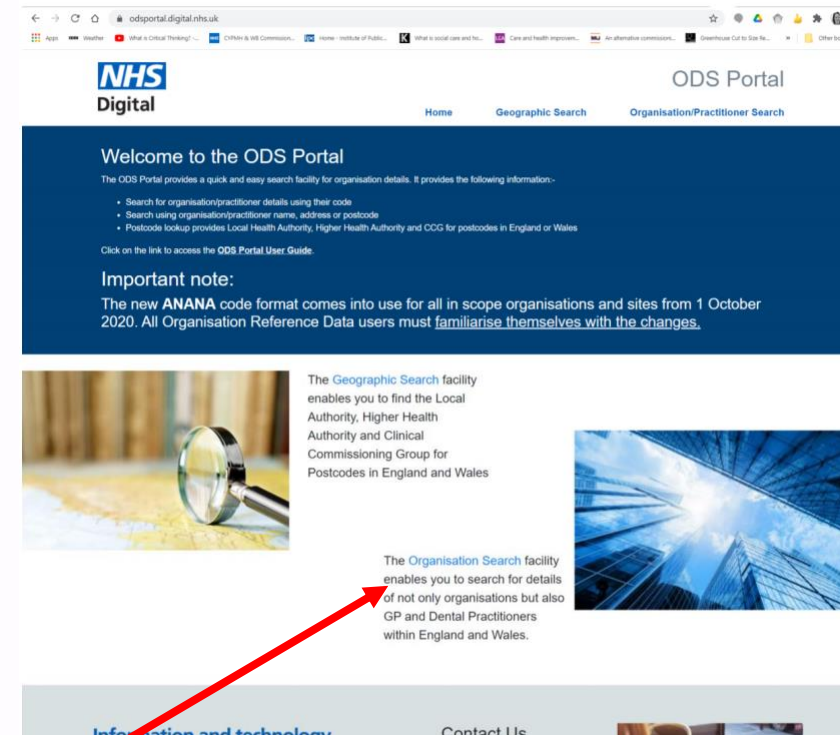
odsportal.digital.nhs.uk

Apps Weather What is Critical Thinking? CYPMH & Wll Commission... Home - Institute of Public... What is social care and ho... Care and health improvem... An alternative commission... Greenhouse Cut to Size Re... Other bo

NHS Digital

ODS Portal

Home Geographic Search Organisation/Practitioner Search

Welcome to the ODS Portal

The ODS Portal provides a quick and easy search facility for organisation details. It provides the following information:-

- Search for organisation/practitioner details using their code
- Search using organisation/practitioner name, address or postcode
- Postcode lookup provides Local Health Authority, Higher Health Authority and CCG for postcodes in England or Wales

Click on the link to access the ODS Portal User Guide.

Important note:

The new ANANA code format comes into use for all in scope organisations and sites from 1 October 2020. All Organisation Reference Data users must familiarise themselves with the changes.

The Geographic Search facility enables you to find the Local Authority, Higher Health Authority and Clinical Commissioning Group for Postcodes in England and Wales

The Organisation Search facility enables you to search for details of not only organisations but also GP and Dental Practitioners within England and Wales.

Info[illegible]ation and technology

Contact Us